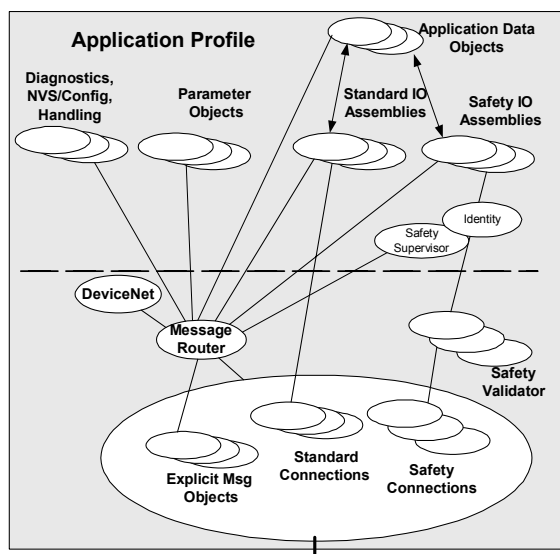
Application Profile

Application Data Objects

Diagnostics, NVS/Config, Handling

Parameter Objects

Standard IO Assemblies

Safety IO Assemblies

Identity

Safety Supervisor

DeviceNet

Message Router

Safety Validator

Standard Connections

Safety Connections

Explicit Msg Objects